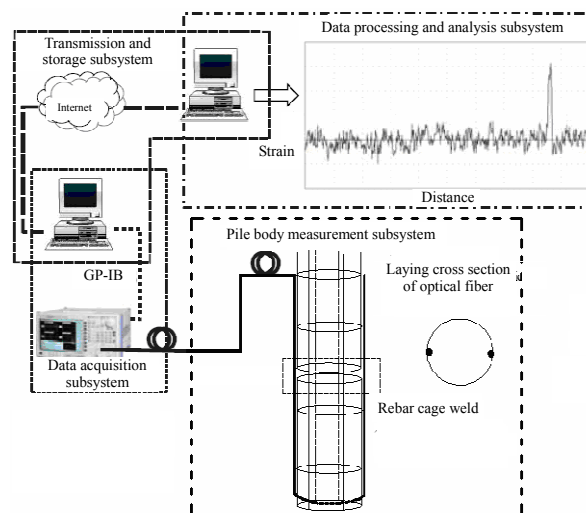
Transmission and storage subsystem

Internet

Data processing and analysis subsystem

Strain

Distance

GP-IB

Pile body measurement subsystem

Laying cross section of optical fiber

Data acquisition subsystem

Rebar cage weld